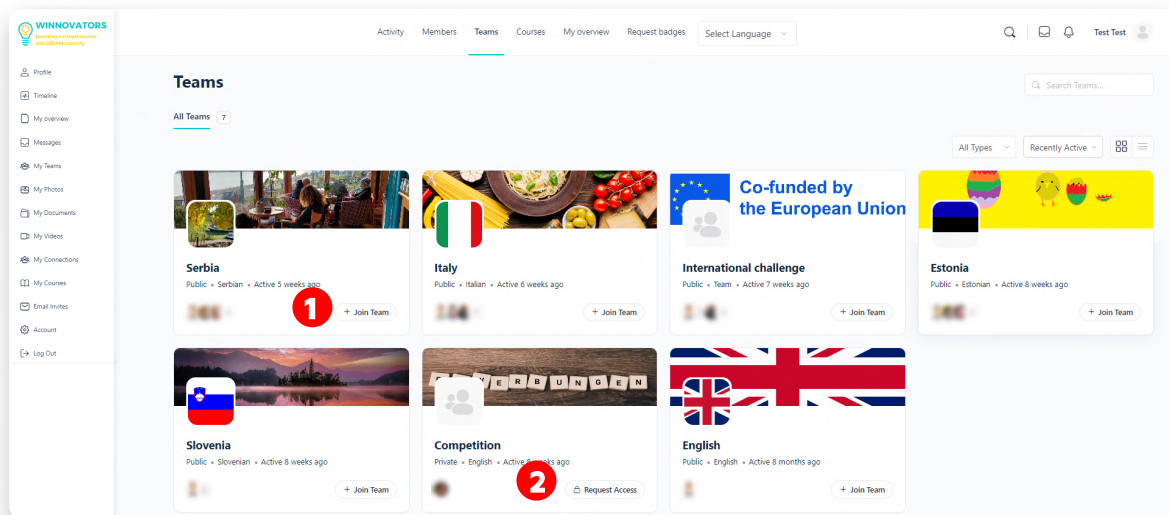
WINNOVATORS
Boosting entrepreneurial and STEAM capacity

Profile
Timeline
My overview
Messages
My Teams
My Photos
My Documents
My Videos
My Connections
My Courses
Email Invites
Account
Log Out

Activity Members Teams Courses My overview Request badges Select Language

Test Test

Teams

Search Teams...

All Teams 7

All Types Recently Active

Serbia
Public • Serbian • Active 5 weeks ago
1
+ Join Team

Italy
Public • Italian • Active 6 weeks ago
+ Join Team

Co-funded by the European Union
International challenge
Public • Team • Active 7 weeks ago
+ Join Team

Estonia
Public • Estonian • Active 8 weeks ago
+ Join Team

Slovenia
Public • Slovenian • Active 8 weeks ago
+ Join Team

ERBUNGEN
Competition
Private • English • Active 8 weeks ago
2
Request Access

English
Public • English • Active 8 months ago
+ Join Team